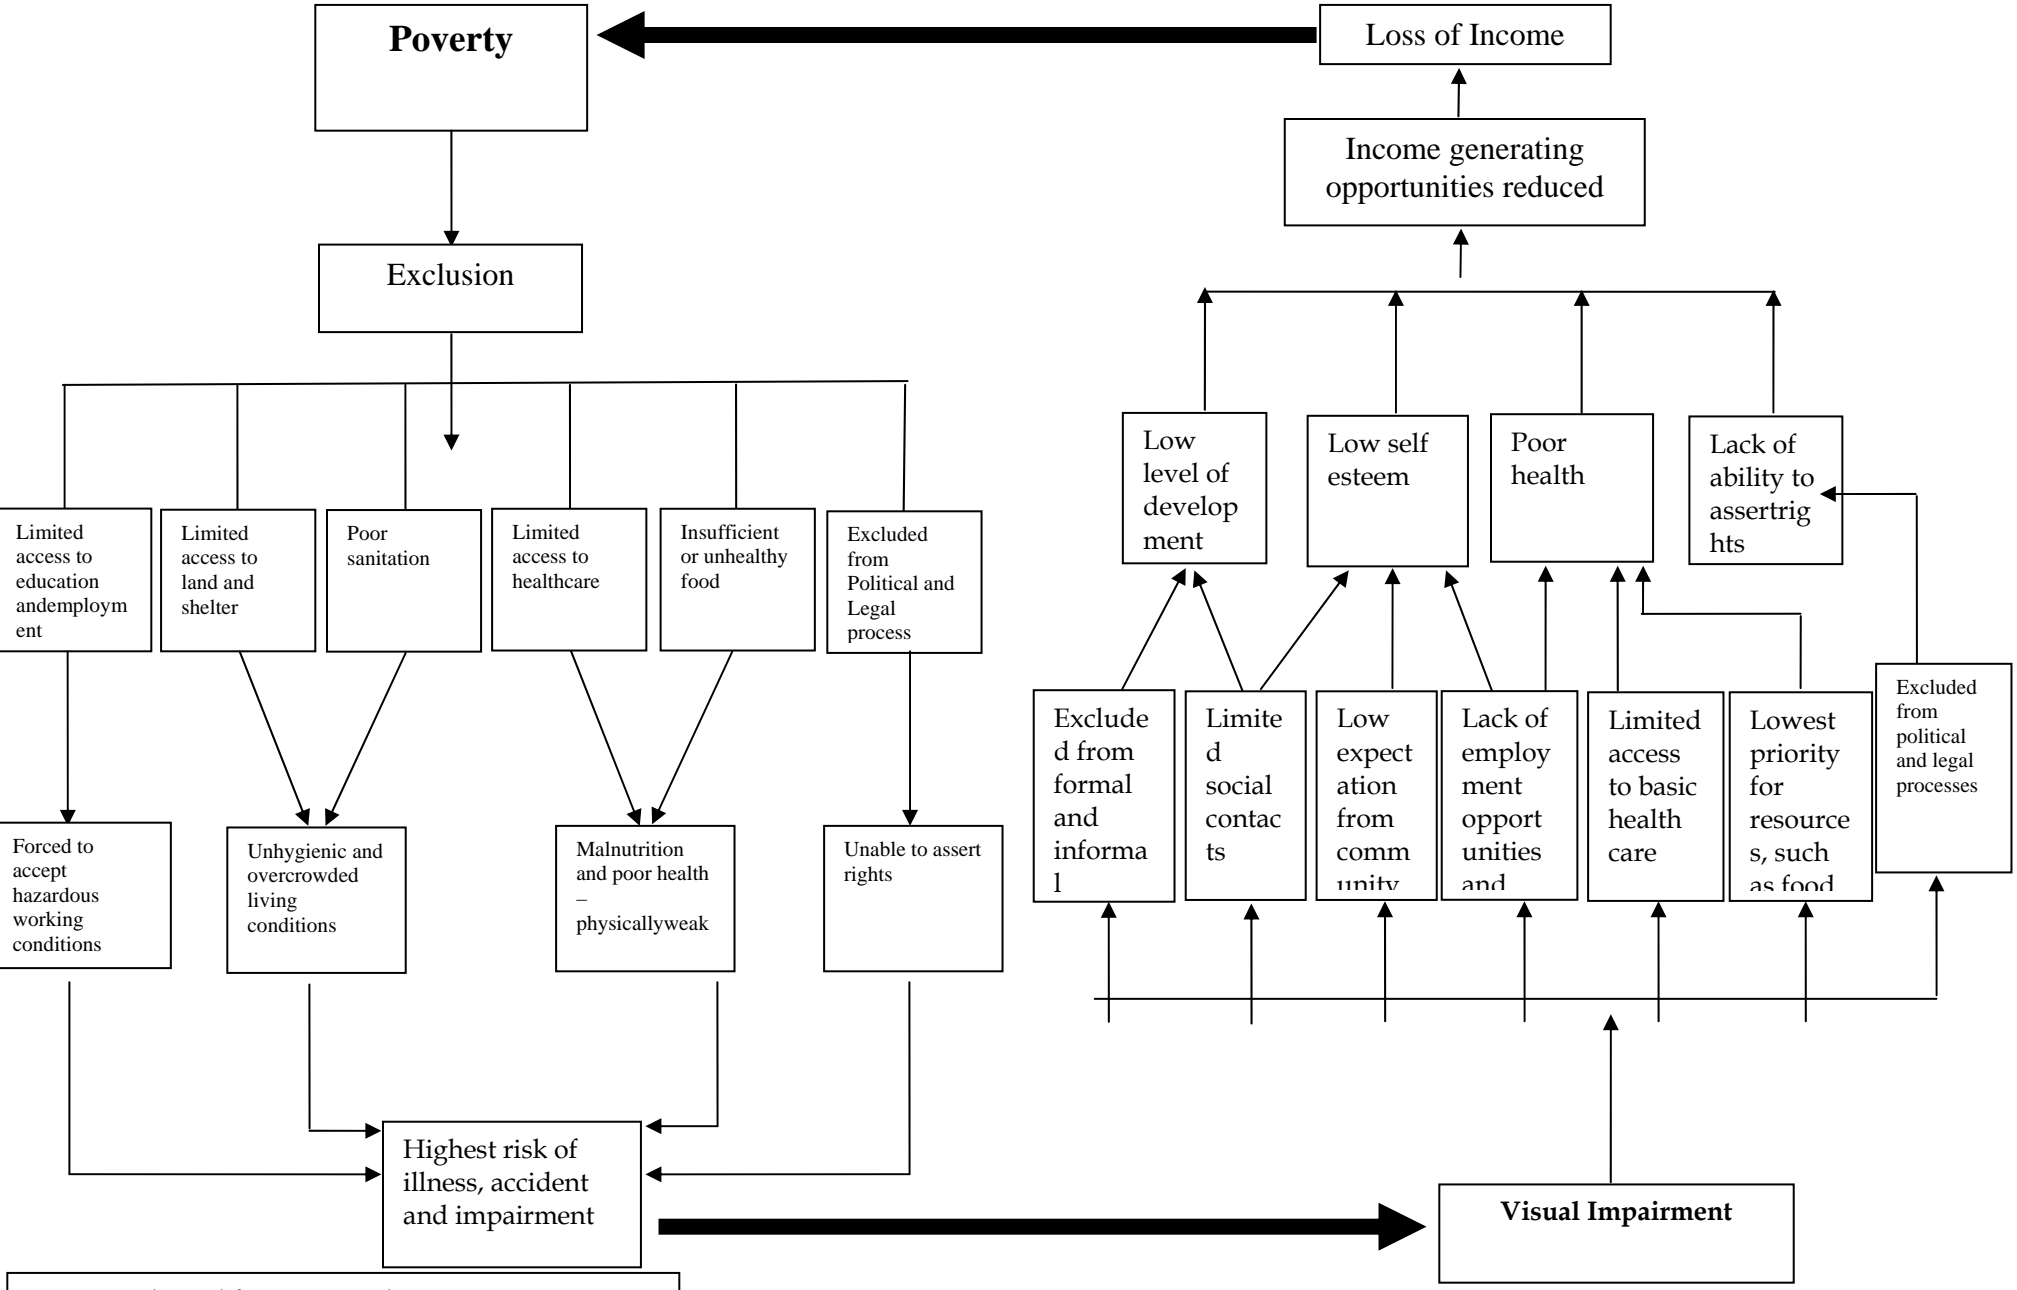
Poverty

Loss of Income

Income generating opportunities reduced

Exclusion

Limited access to education andemployment

Limited access to land and shelter

Poor sanitation

Limited access to healthcare

Insufficient or unhealthy food

Excluded from Political and Legal process

Forced to accept hazardous working conditions

Unhygienic and overcrowded living conditions

Malnutrition and poor health – physicallyweak

Unable to assert rights

Highest risk of illness, accident and impairment

Low level of development

Low self esteem

Poor health

Lack of ability to assertrights

Excluded from formal and informa l

Limited social contacts

Low expectation from comm unity

Lack of employment opportunities and

Limited access to basic health care

Lowest priority for resources, such as food

Excluded from political and legal processes

Visual Impairment

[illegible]